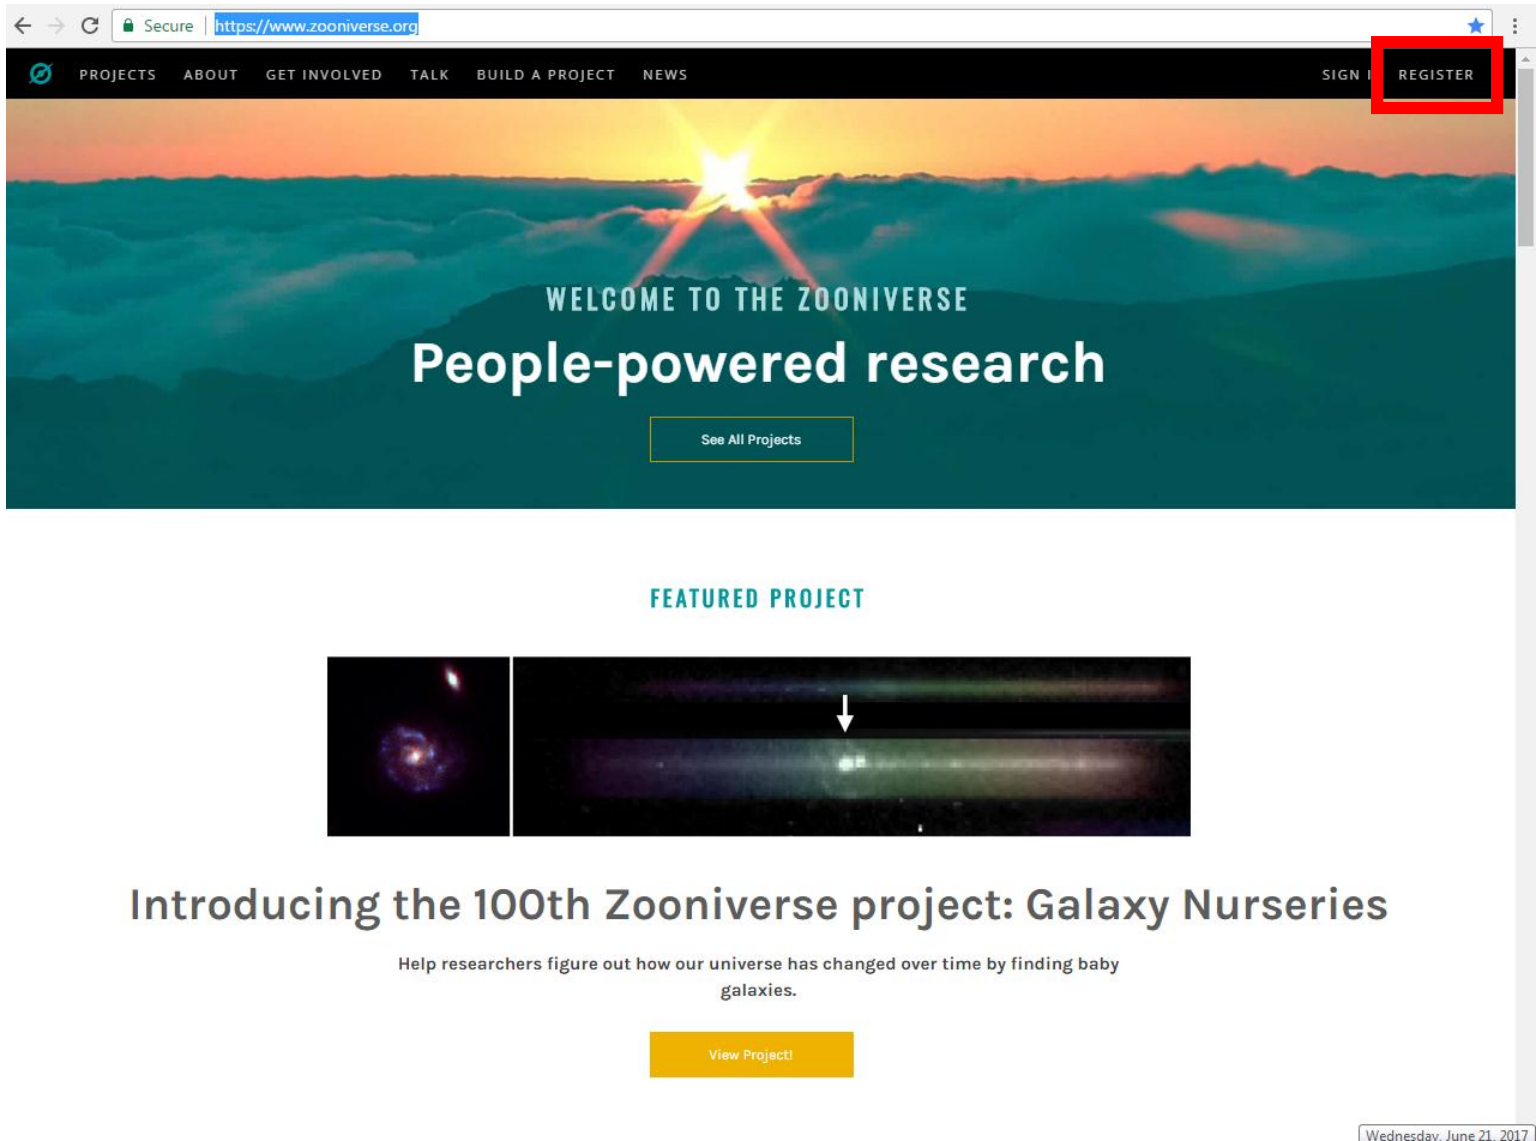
Secure | https://www.zooniverse.org

PROJECTS ABOUT GET INVOLVED TALK BUILD A PROJECT NEWS SIGN I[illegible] REGISTER

WELCOME TO THE ZOONIVERSE

People-powered research

See All Projects

FEATURED PROJECT

Introducing the 100th Zooniverse project: Galaxy Nurseries

Help researchers figure out how our universe has changed over time by finding baby galaxies.

View Project!

Wednesday, June 21, 2017